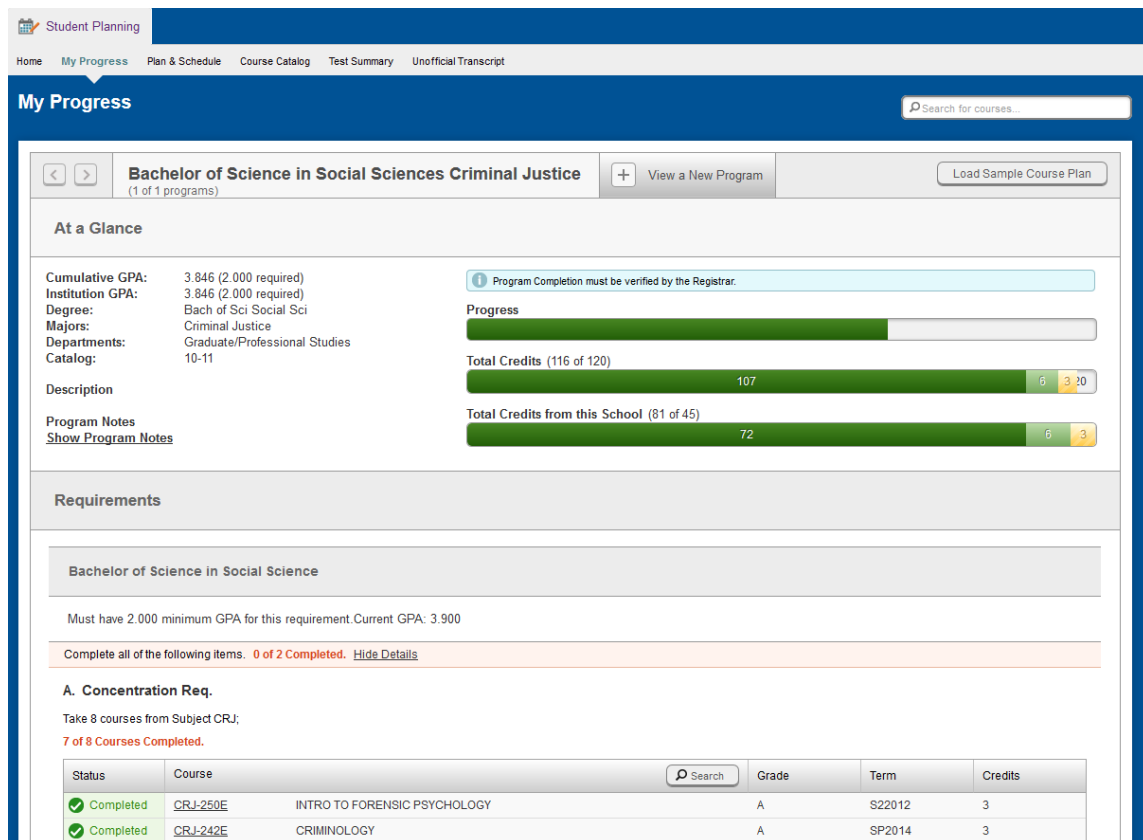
Student Planning

Home My Progress Plan & Schedule Course Catalog Test Summary Unofficial Transcript

My Progress

Search for courses...

Bachelor of Science in Social Sciences Criminal Justice
(1 of 1 programs)

View a New Program

Load Sample Course Plan

At a Glance

Cumulative GPA: 3.846 (2.000 required)
Institution GPA: 3.846 (2.000 required)
Degree: Bach of Sci Social Sci
Majors: Criminal Justice
Departments: Graduate/Professional Studies
Catalog: 10-11

Description

Program Notes
Show Program Notes

Program Completion must be verified by the Registrar.

Progress

Total Credits (116 of 120)
107 6 3 20

Total Credits from this School (81 of 45)
72 6 3

Requirements

Bachelor of Science in Social Science

Must have 2.000 minimum GPA for this requirement.Current GPA: 3.900

Complete all of the following items. 0 of 2 Completed. Hide Details

A. Concentration Req.

Take 8 courses from Subject CRJ;

7 of 8 Courses Completed.

| Status | Course | | Search | Grade | Term | Credits |
|---|---|---|---|---|---|---|
| Completed | CRJ-250E | INTRO TO FORENSIC PSYCHOLOGY | | A | S22012 | 3 |
| Completed | CRJ-242E | CRIMINOLOGY | | A | SP2014 | 3 |